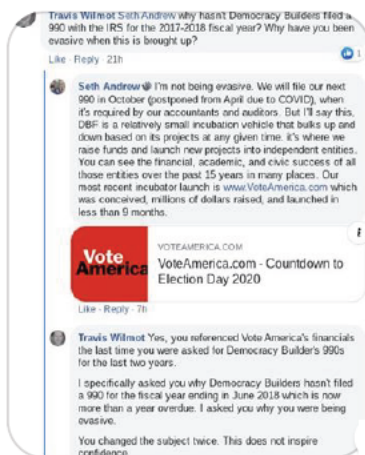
Travis Wilmot Seth Andrew why hasn't Democracy Builders filed a 990 with the IRS for the 2017-2018 fiscal year? Why have you been evasive when this is brought up?

1

Like · Reply · 21h

Seth Andrew I'm not being evasive. We will file our next 990 in October (postponed from April due to COVID), when it's required by our accountants and auditors. But I'll say this, DBF is a relatively small incubation vehicle that bulks up and down based on its projects at any given time: it's where we raise funds and launch new projects into independent entities. You can see the financial, academic, and civic success of all those entities over the past 15 years in many places. Our most recent incubator launch is www.VoteAmerica.com which was conceived, millions of dollars raised, and launched in less than 9 months.

Vote America

VOTEAMERICA.COM

VoteAmerica.com - Countdown to Election Day 2020

Like · Reply · 7h

Travis Wilmot Yes, you referenced Vote America's financials the last time you were asked for Democracy Builder's 990s for the last two years.

I specifically asked you why Democracy Builders hasn't filed a 990 for the fiscal year ending in June 2018 which is now more than a year overdue. I asked you why you were being evasive.

You changed the subject twice. This does not inspire confidence.